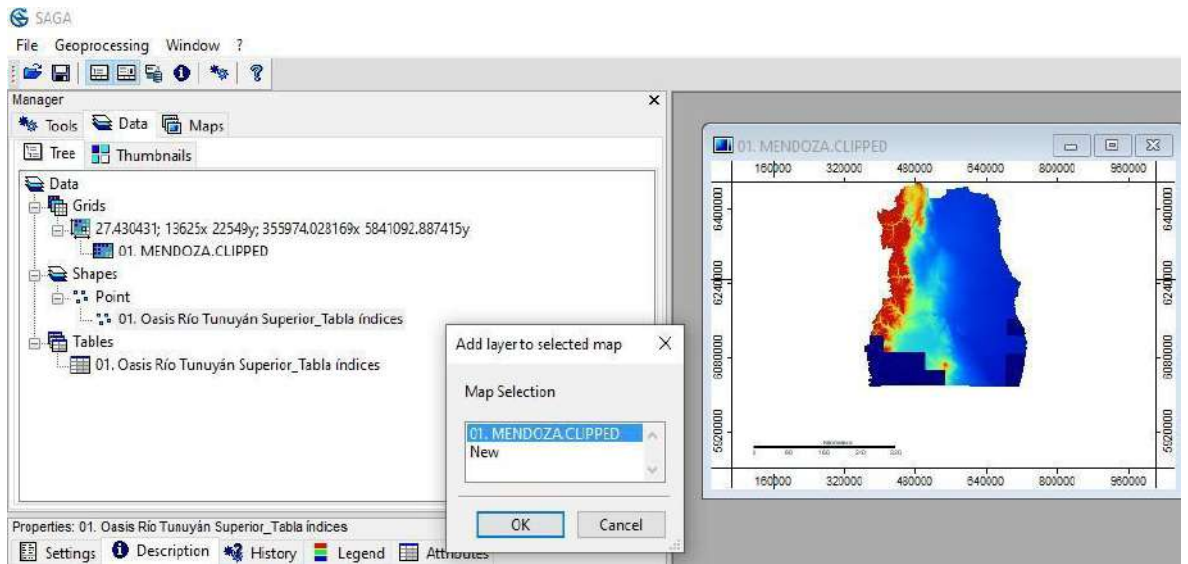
SAGA

File Geoprocessing Window ?

Manager

Tools Data Maps

Tree Thumbnails

Data
Grids
27.430431; 13625x 22549y; 355974.028169x 5841092.887415y
01. MENDOZA.CLIPPED
Shapes
Point
01. Oasis Río Tunuyán Superior_Tabla índices
Tables
01. Oasis Río Tunuyán Superior_Tabla índices

Add layer to selected map

Map Selection

01. MENDOZA.CLIPPED
New

OK Cancel

01. MENDOZA.CLIPPED

160000 320000 480000 640000 800000 960000

6400000 6240000 6080000 5920000

6400000 6240000 6080000 5920000

160000 320000 480000 640000 800000 960000

Properties: 01. Oasis Río Tunuyán Superior_Tabla índices

Settings Description History Legend Attributes